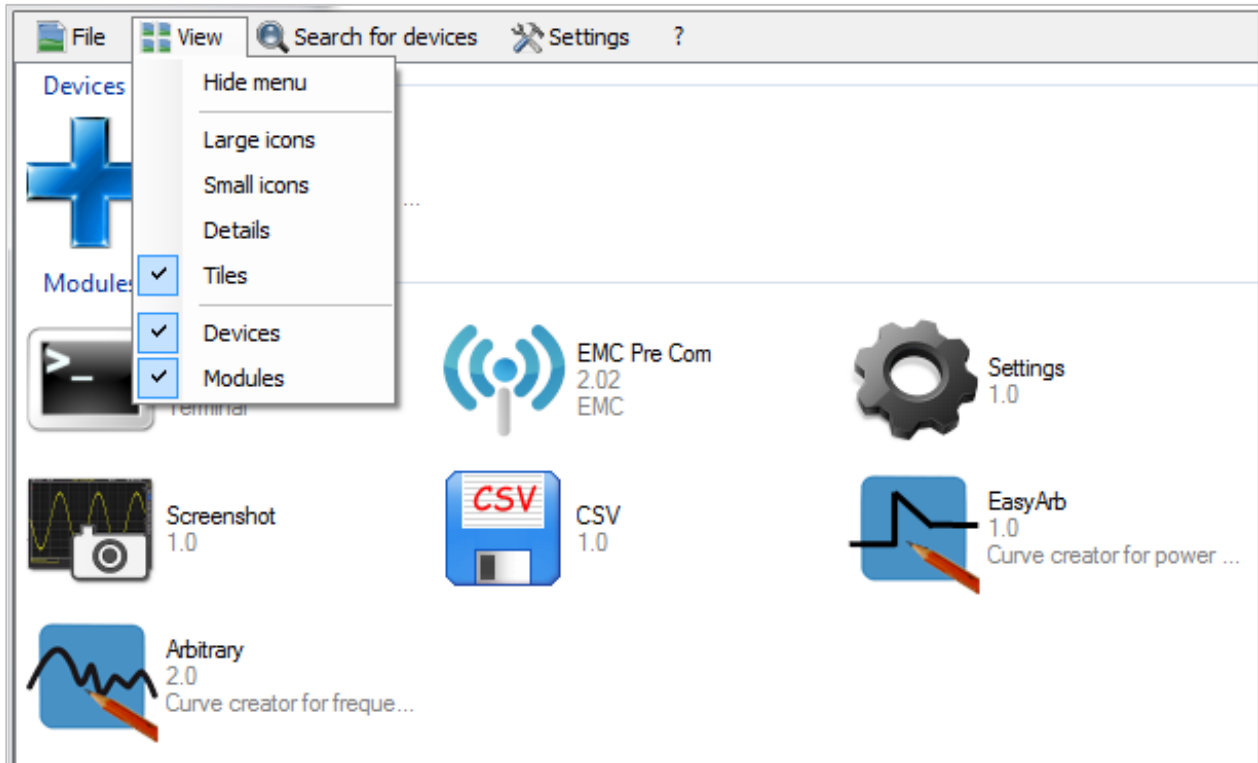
File View Search for devices Settings ?

Devices

Hide menu

Large icons
Small icons
Details
✓ Tiles

✓ Devices
✓ Modules

...

Modules

Terminal

EMC Pre Com
2.02
EMC

Settings
1.0

Screenshot
1.0

CSV
CSV
1.0

EasyArb
1.0
Curve creator for power ...

Arbitrary
2.0
Curve creator for freque...